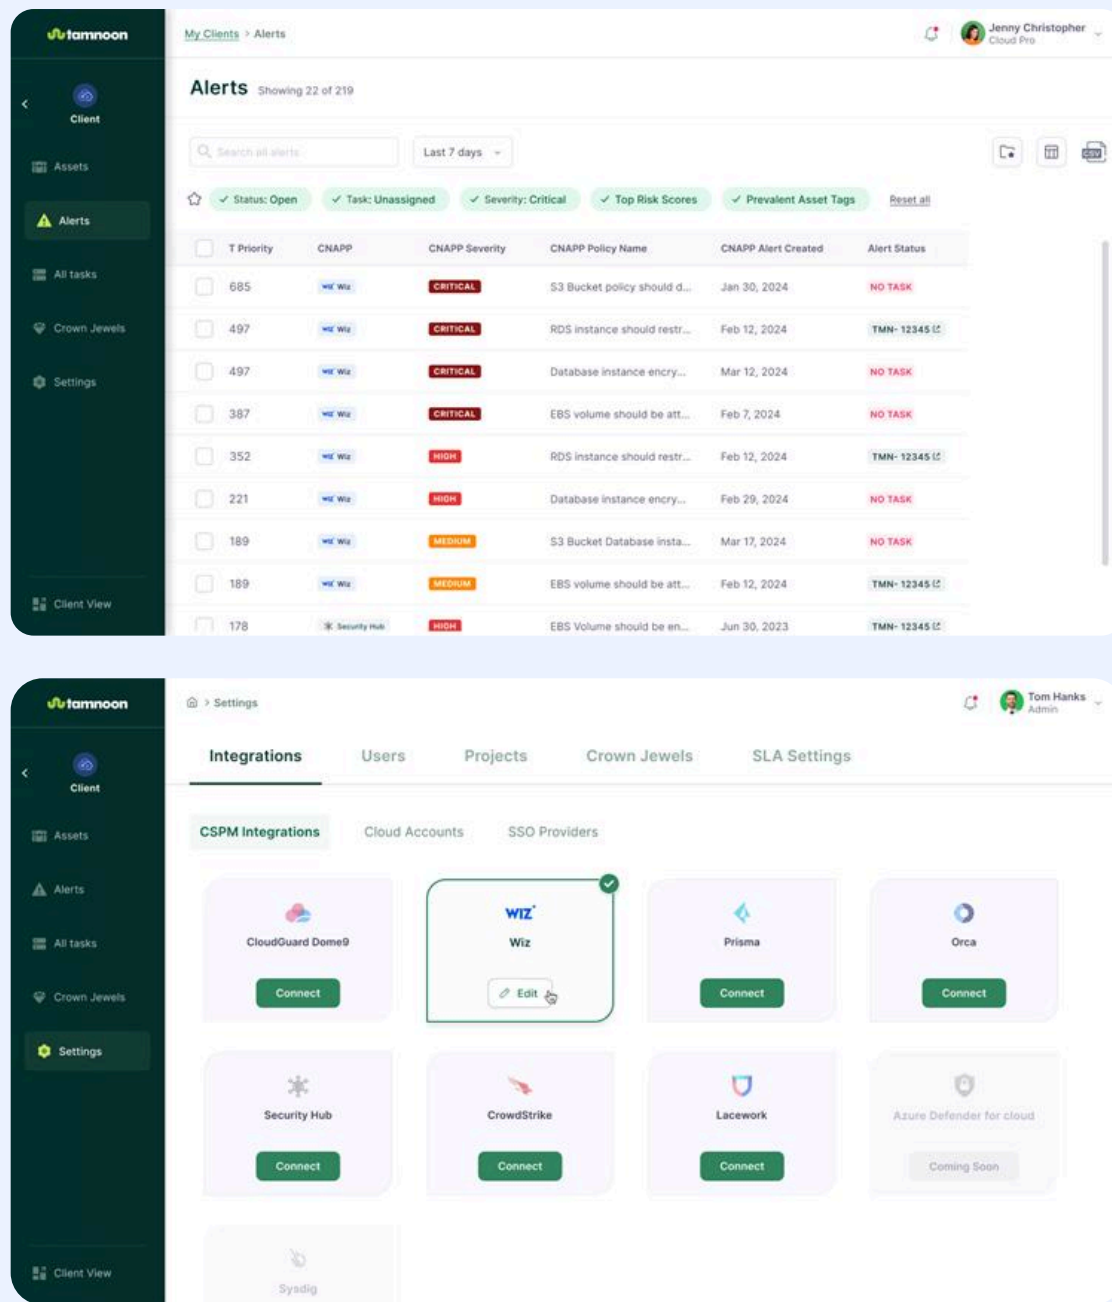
tamnoon

Client

Assets

Alerts

All tasks

Crown Jewels

Settings

Client View

My Clients > Alerts

Jenny Christopher
Cloud Pro

Alerts Showing 22 of 219

Search all alerts

Last 7 days

✓ Status: Open ✓ Task: Unassigned ✓ Severity: Critical ✓ Top Risk Scores ✓ Prevalent Asset Tags Reset all

| T Priority | CNAPP | CNAPP Severity | CNAPP Policy Name | CNAPP Alert Created | Alert Status |
|---|---|---|---|---|---|
| 685 | Wiz | CRITICAL | S3 Bucket policy should d... | Jan 30, 2024 | NO TASK |
| 497 | Wiz | CRITICAL | RDS instance should restr... | Feb 12, 2024 | TMN- 12345 |
| 497 | Wiz | CRITICAL | Database instance encry... | Mar 12, 2024 | NO TASK |
| 387 | Wiz | CRITICAL | EBS volume should be att... | Feb 7, 2024 | NO TASK |
| 352 | Wiz | HIGH | RDS instance should restr... | Feb 12, 2024 | TMN- 12345 |
| 221 | Wiz | HIGH | Database instance encry... | Feb 29, 2024 | NO TASK |
| 189 | Wiz | MEDIUM | S3 Bucket Database insta... | Mar 17, 2024 | NO TASK |
| 189 | Wiz | MEDIUM | EBS volume should be att... | Feb 12, 2024 | TMN- 12345 |
| 178 | Security Hub | HIGH | EBS Volume should be en... | Jun 30, 2023 | TMN- 12345 |

tamnoon

Client

Assets

Alerts

All tasks

Crown Jewels

Settings

Client View

> Settings

Tom Hanks
Admin

Integrations Users Projects Crown Jewels SLA Settings

CSPM Integrations Cloud Accounts SSO Providers

CloudGuard Dome9
Connect

WIZ
Wiz
Edit

Prisma
Connect

Orca
Connect

Security Hub
Connect

CrowdStrike
Connect

Lacework
Connect

Azure Defender for cloud
Coming Soon

Sysdig